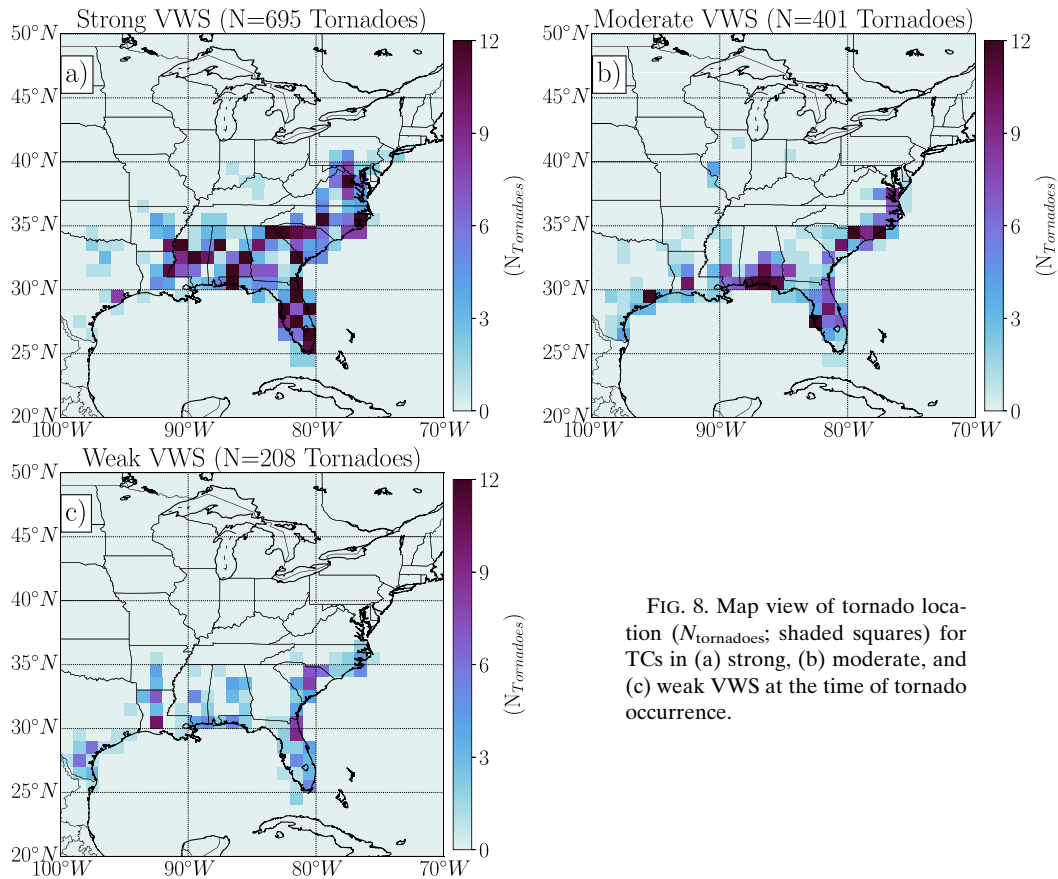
Strong VWS (N=695 Tornadoes)

a)

50°N
45°N
40°N
35°N
30°N
25°N
20°N
100°W 90°W 80°W 70°W

12
9
6
3
0
($N_{Tornadoes}$)

Moderate VWS (N=401 Tornadoes)

b)

50°N
45°N
40°N
35°N
30°N
25°N
20°N
100°W 90°W 80°W 70°W

12
9
6
3
0
($N_{Tornadoes}$)

Weak VWS (N=208 Tornadoes)

c)

50°N
45°N
40°N
35°N
30°N
25°N
20°N
100°W 90°W 80°W 70°W

12
9
6
3
0
($N_{Tornadoes}$)

FIG. 8. Map view of tornado location ($N_{\text{tornadoes}}$; shaded squares) for TCs in (a) strong, (b) moderate, and (c) weak VWS at the time of tornado occurrence.